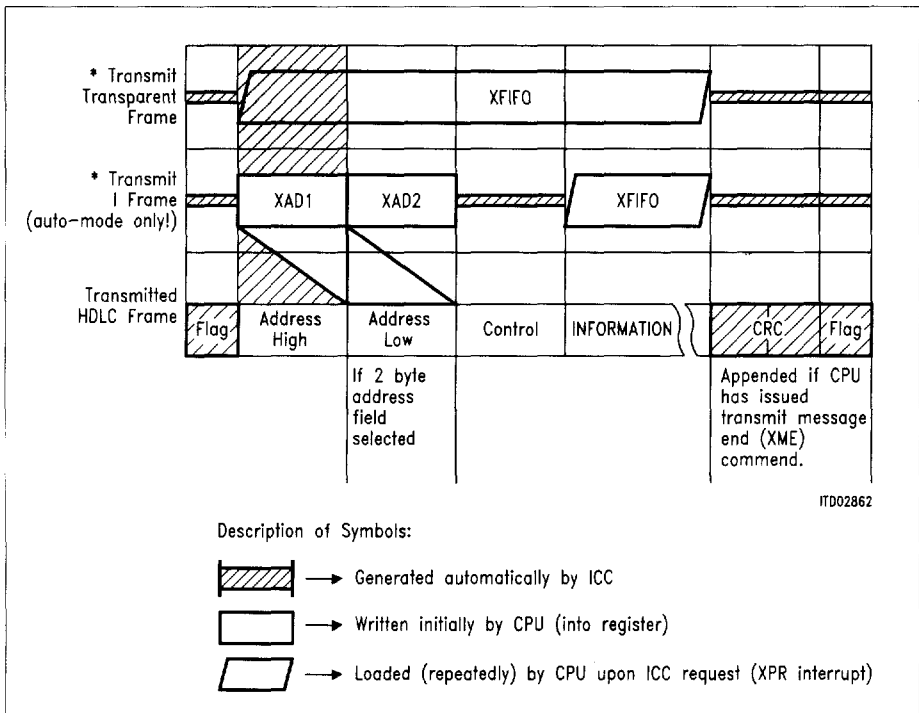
* Transmit Transparent Frame

XFIFO

* Transmit I Frame (auto-mode only!)

XAD1

XAD2

XFIFO

Transmitted HDLC Frame

Flag

Address High

Address Low

Control

INFORMATION

CRC

Flag

If 2 byte address field selected

Appended if CPU has issued transmit message end (XME) commend.

ITD02862

Description of Symbols:

→ Generated automatically by ICC

→ Written initially by CPU (into register)

→ Loaded (repeatedly) by CPU upon ICC request (XPR interrupt)